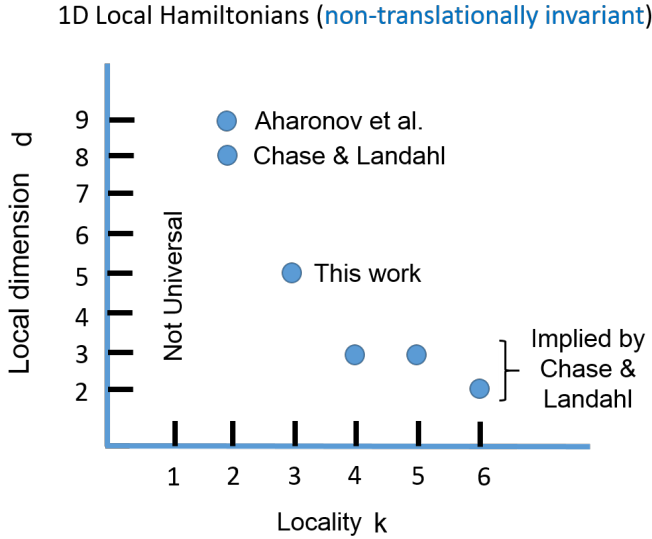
1D Local Hamiltonians (non-translationally invariant)

Local dimension d

9
8
7
6
5
4
3
2

Aharonov et al.
Chase & Landahl

Not Universal

This work

Implied by Chase & Landahl

1 2 3 4 5 6

Locality k